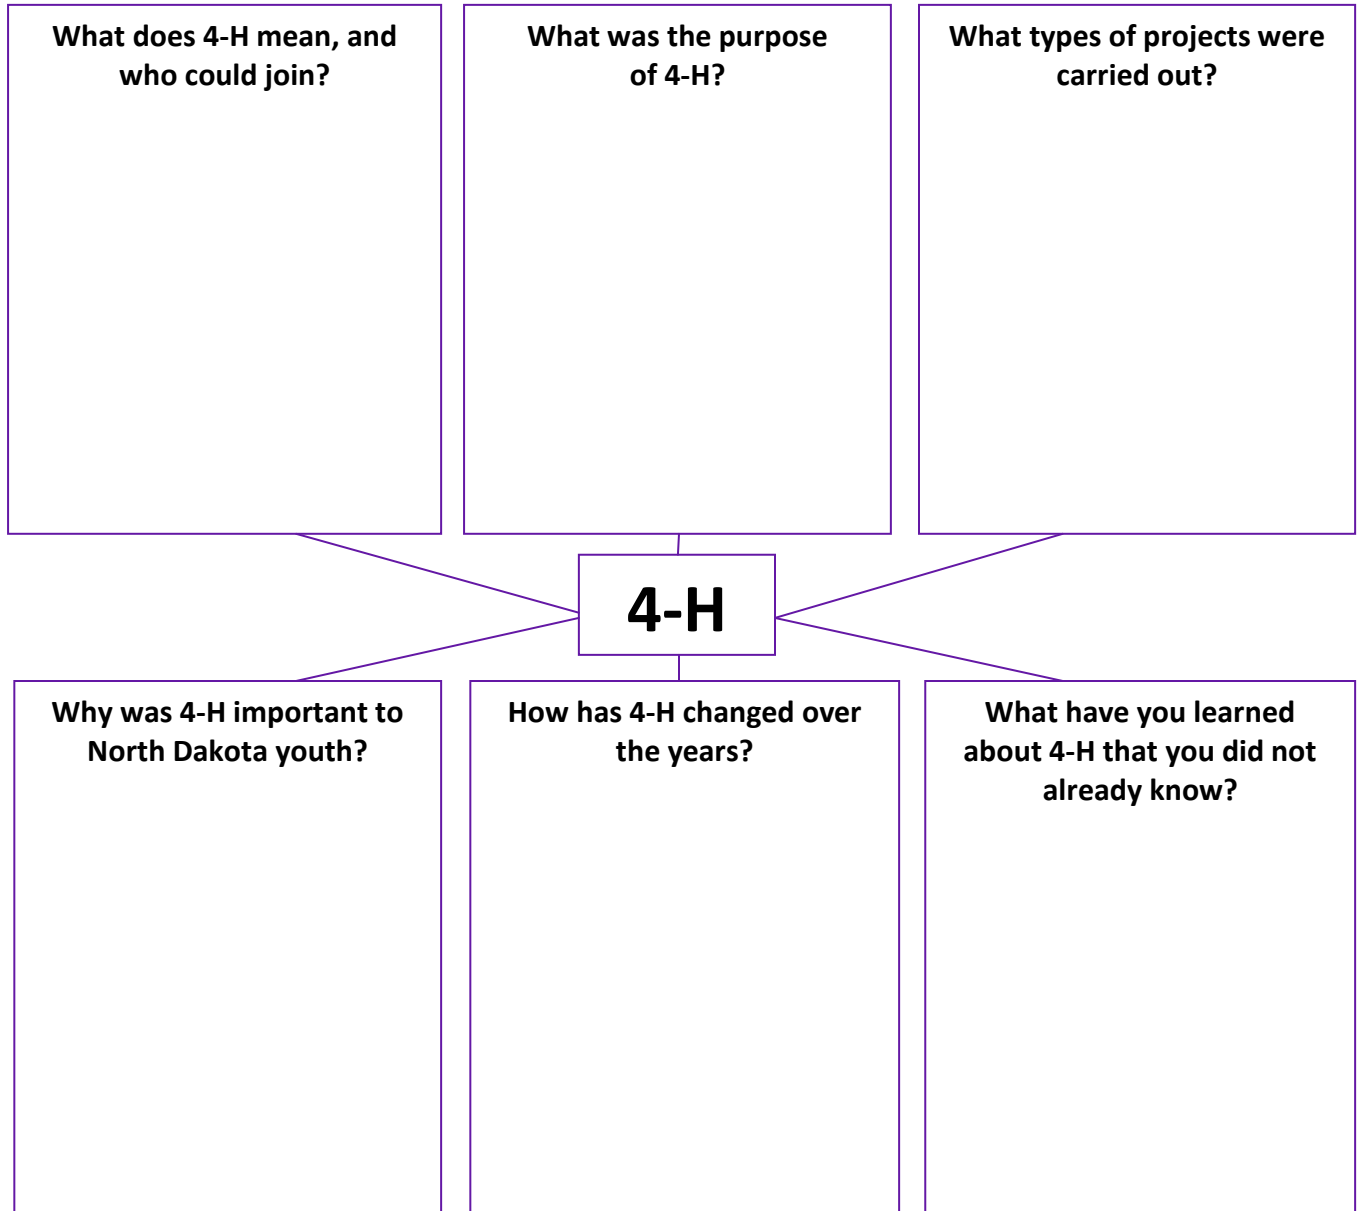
What does 4-H mean, and who could join?

What was the purpose of 4-H?

What types of projects were carried out?

4-H

Why was 4-H important to North Dakota youth?

How has 4-H changed over the years?

What have you learned about 4-H that you did not already know?